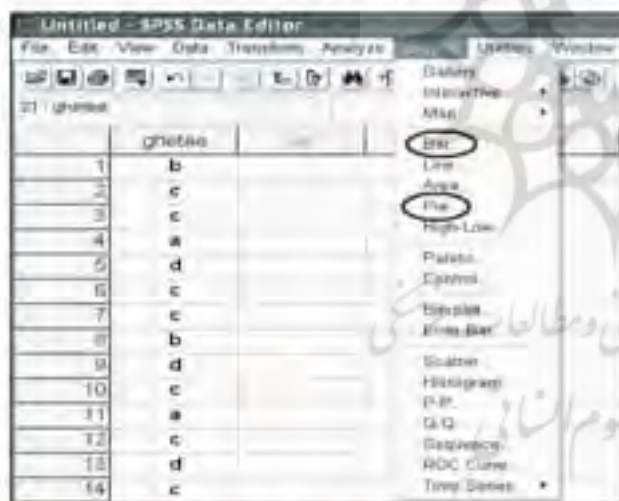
Untitled - SPSS Data Editor

File Edit View Data Transform Analyze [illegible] Utilities Window

1 : ghatee

| | ghetee | |
|---|---|---|
| 1 | b | |
| 2 | c | |
| 3 | c | |
| 4 | a | |
| 5 | d | |
| 6 | c | |
| 7 | c | |
| 8 | b | |
| 9 | d | |
| 10 | c | |
| 11 | a | |
| 12 | c | |
| 13 | d | |
| 14 | c | |

Gallery
Interactive
Map
Bar...
Line...
Area...
Pie...
High-Low...
Pareto...
Control...
Boxplot...
Error Bar...
Scatter...
Histogram...
P-P...
Q-Q...
Sequence...
ROC Curve...
Time Series

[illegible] و مطالعات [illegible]
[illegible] علوم انسانی